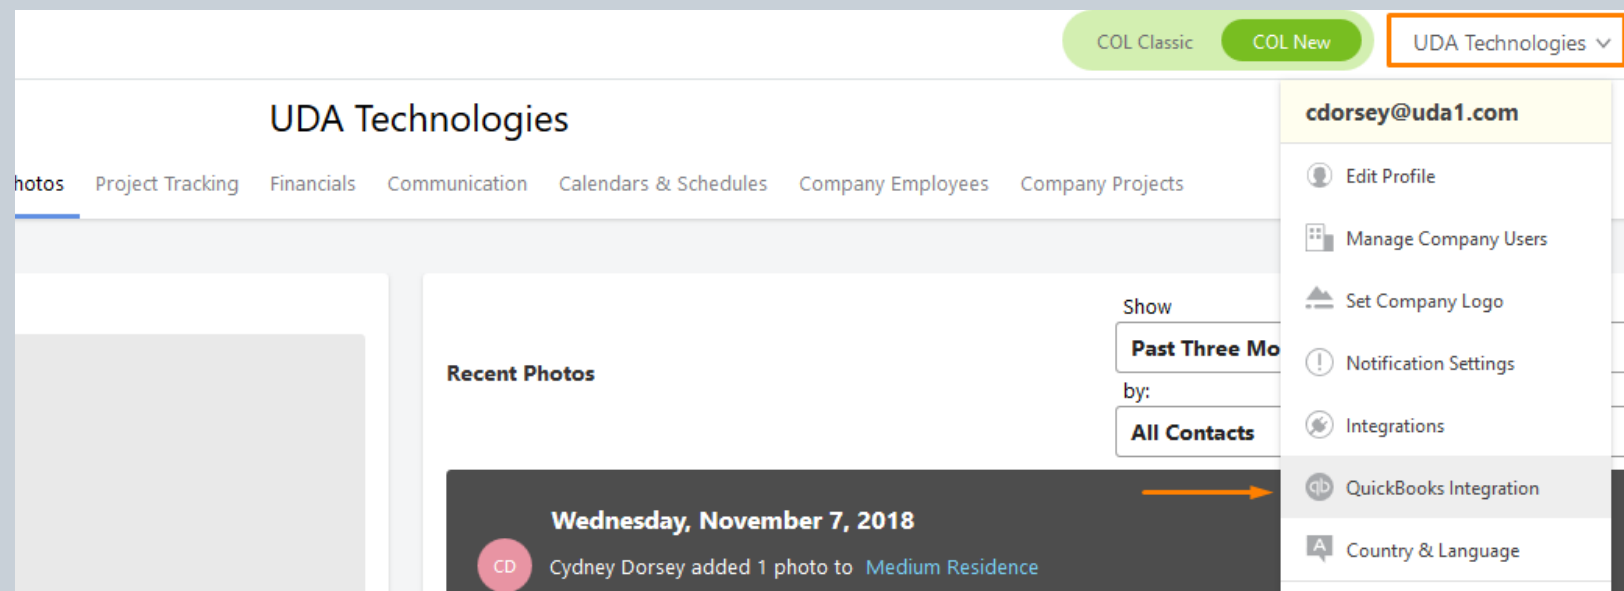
COL Classic COL New

UDA Technologies

UDA Technologies

hotos Project Tracking Financials Communication Calendars & Schedules Company Employees Company Projects

cdorsey@uda1.com

Edit Profile

Manage Company Users

Set Company Logo

Notification Settings

Integrations

QuickBooks Integration

Country & Language

Recent Photos

Show

Past Three Mo

by:

All Contacts

Wednesday, November 7, 2018

CD

Cydney Dorsey added 1 photo to Medium Residence